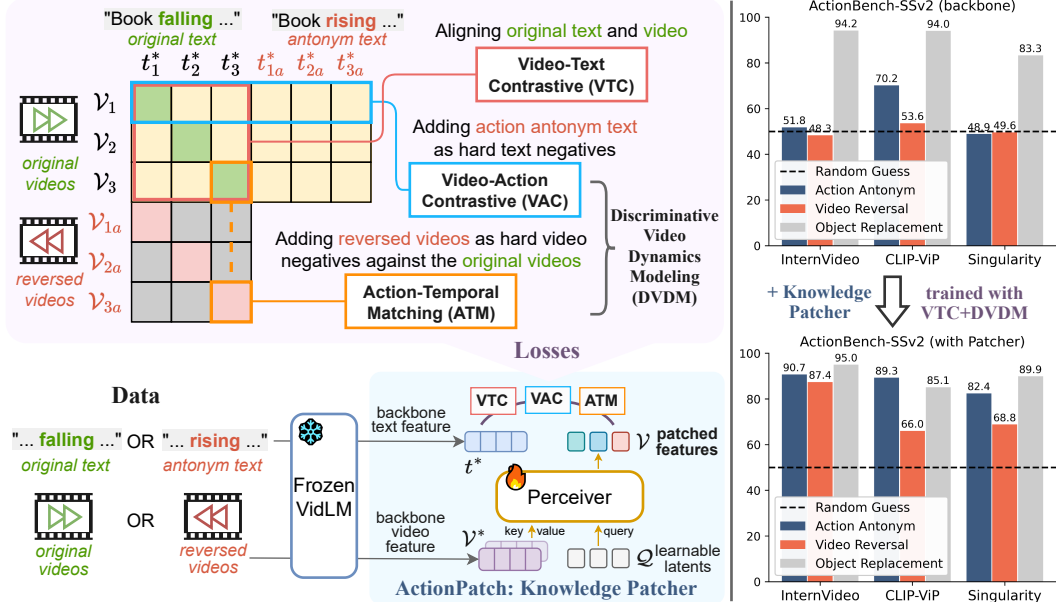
"Book falling ..."
original text

"Book rising ..."
antonym text

$t_1^*$ $t_2^*$ $t_3^*$ $t_{1a}^*$ $t_{2a}^*$ $t_{3a}^*$

$\mathcal{V}_1$
$\mathcal{V}_2$
$\mathcal{V}_3$
original videos

$\mathcal{V}_{1a}$
$\mathcal{V}_{2a}$
$\mathcal{V}_{3a}$
reversed videos

Aligning original text and video

Video-Text Contrastive (VTC)

Adding action antonym text as hard text negatives

Video-Action Contrastive (VAC)

Adding reversed videos as hard video negatives against the original videos

Action-Temporal Matching (ATM)

Discriminative Video Dynamics Modeling (DVDM)

Losses

Data

"... falling ..." OR "... rising ..."
original text antonym text

OR
original videos reversed videos

Frozen VidLM

backbone text feature

backbone video feature

VTC VAC ATM

$t^*$

$\mathcal{V}$ patched features

Perceiver

key value query

$\mathcal{V}^*$

$\mathcal{Q}$ learnable latents

ActionPatch: Knowledge Patcher

ActionBench-SSv2 (backbone)

| | Action Antonym | Video Reversal | Object Replacement |
|---|---|---|---|
| InternVideo | 51.8 | 48.3 | 94.2 |
| CLIP-ViP | 70.2 | 53.6 | 94.0 |
| Singularity | 48.9 | 49.6 | 83.3 |

100 80 60 40 20 0

Random Guess
Action Antonym
Video Reversal
Object Replacement

+ Knowledge Patcher

trained with VTC+DVDM

ActionBench-SSv2 (with Patcher)

| | Action Antonym | Video Reversal | Object Replacement |
|---|---|---|---|
| InternVideo | 90.7 | 87.4 | 95.0 |
| CLIP-ViP | 89.3 | 66.0 | 85.1 |
| Singularity | 82.4 | 68.8 | 89.9 |

100 80 60 40 20 0

Random Guess
Action Antonym
Video Reversal
Object Replacement